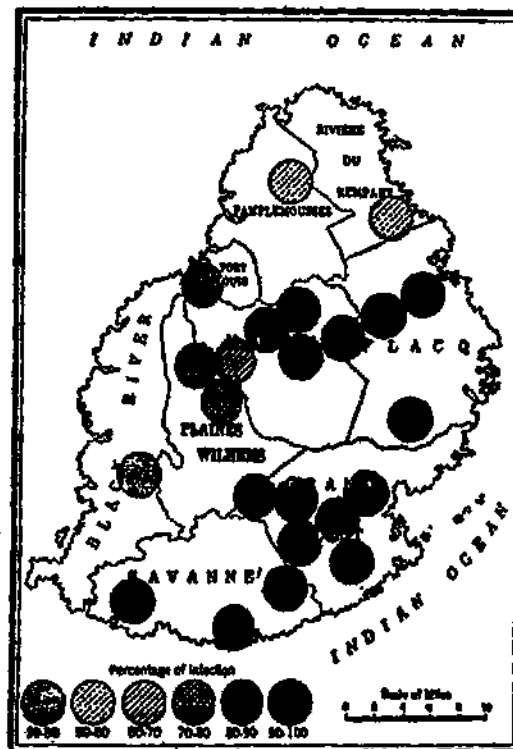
INDIAN OCEAN

RIVIERE DU REMPART

PAMPLEMOUSSES

PORT LOUIS

BLACK RIVER

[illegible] LACQ

PLAINES WILHEMS

GRAND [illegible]

SAVANNE

INDIAN OCEAN

Percentage of Infection

30-50 50-60 60-70 70-80 80-90 90-100

Scale of Miles

0 2 4 6 8 10